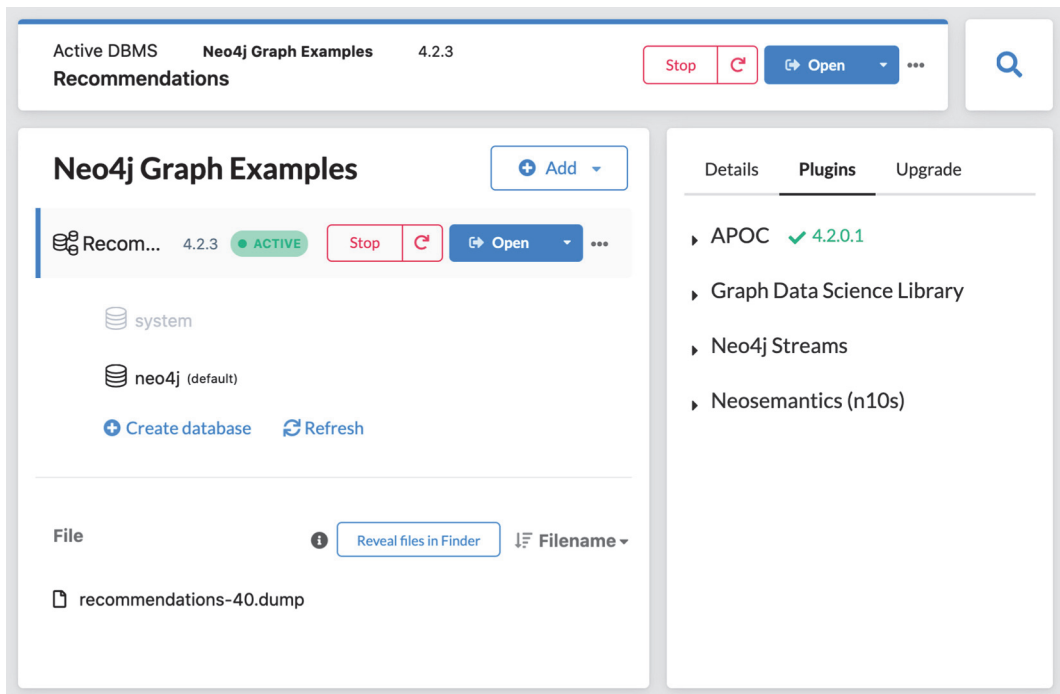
Active DBMS Neo4j Graph Examples 4.2.3
Recommendations

Stop Open •••

Neo4j Graph Examples

Add

Recom... 4.2.3 ● ACTIVE Stop Open •••

system

neo4j (default)

Create database Refresh

File

Reveal files in Finder Filename

recommendations-40.dump

Details Plugins Upgrade

APOC ✓ 4.2.0.1

Graph Data Science Library

Neo4j Streams

Neosemantics (n10s)